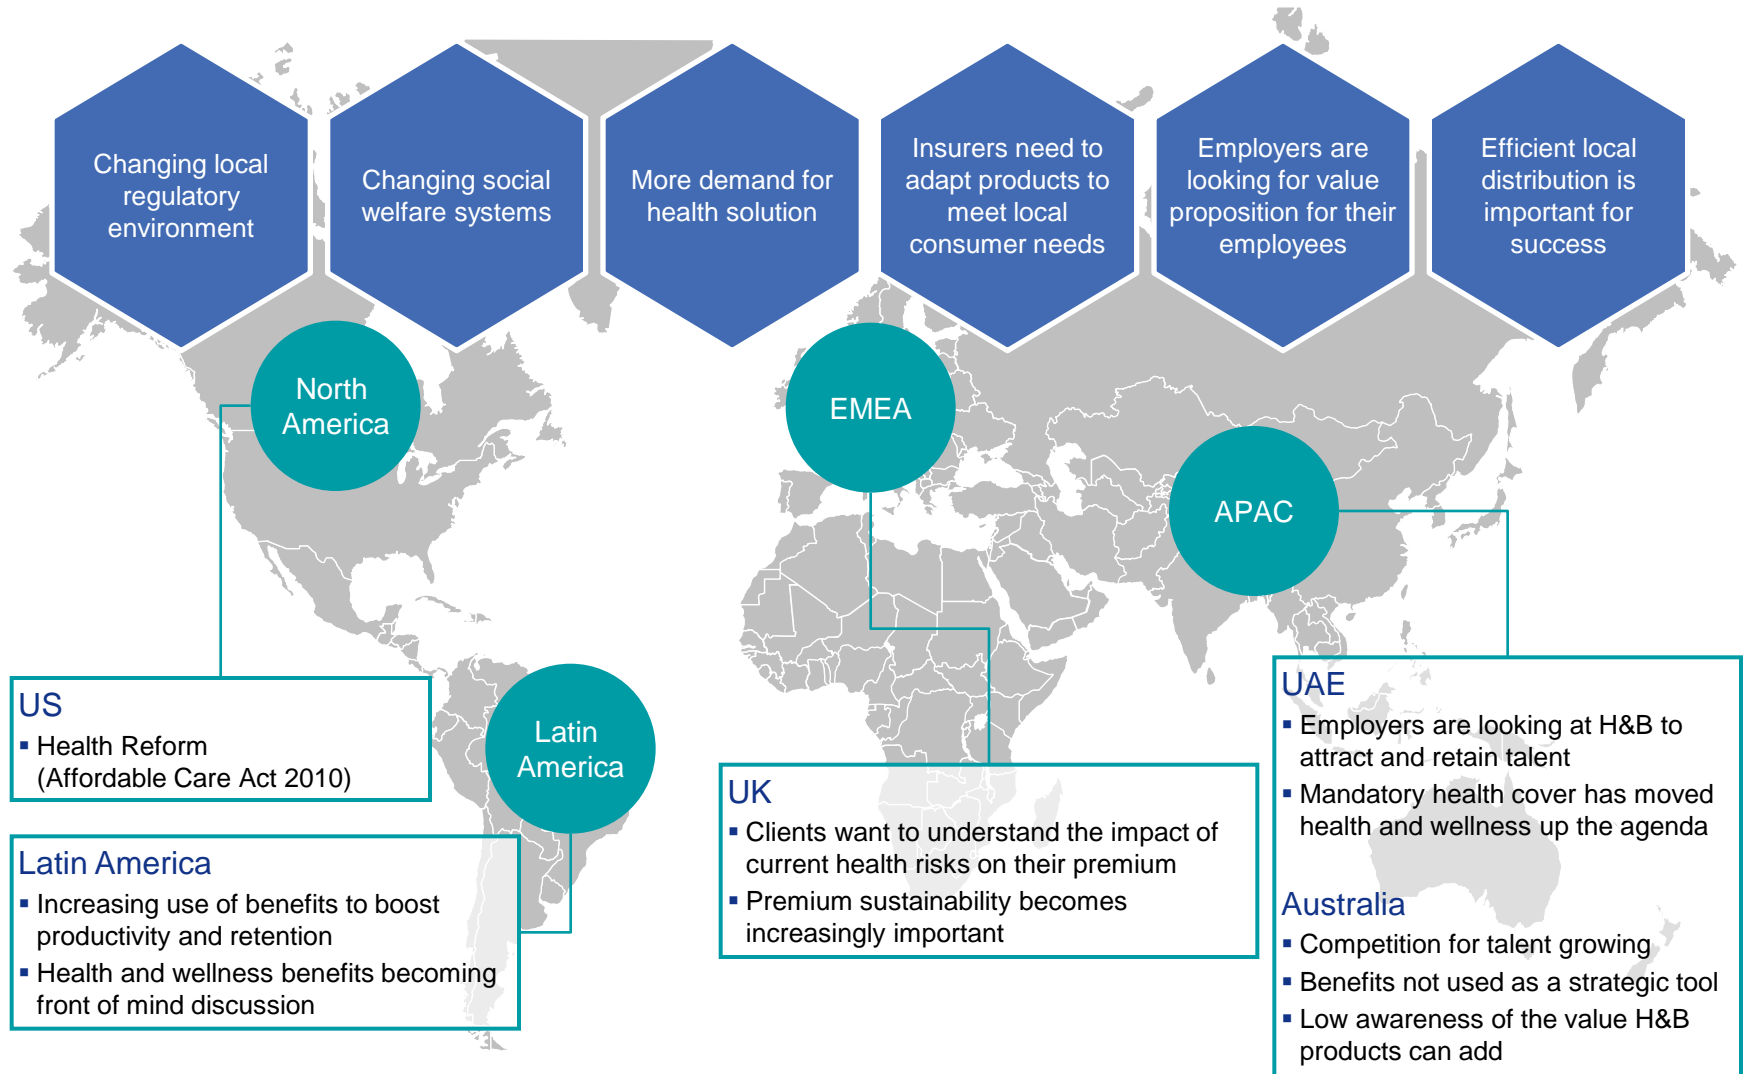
Changing local regulatory environment

Changing social welfare systems

More demand for health solution

Insurers need to adapt products to meet local consumer needs

Employers are looking for value proposition for their employees

Efficient local distribution is important for success

North America

EMEA

APAC

Latin America

US
▪ Health Reform (Affordable Care Act 2010)

Latin America
▪ Increasing use of benefits to boost productivity and retention
▪ Health and wellness benefits becoming front of mind discussion

UK
▪ Clients want to understand the impact of current health risks on their premium
▪ Premium sustainability becomes increasingly important

UAE
▪ Employers are looking at H&B to attract and retain talent
▪ Mandatory health cover has moved health and wellness up the agenda

Australia
▪ Competition for talent growing
▪ Benefits not used as a strategic tool
▪ Low awareness of the value H&B products can add